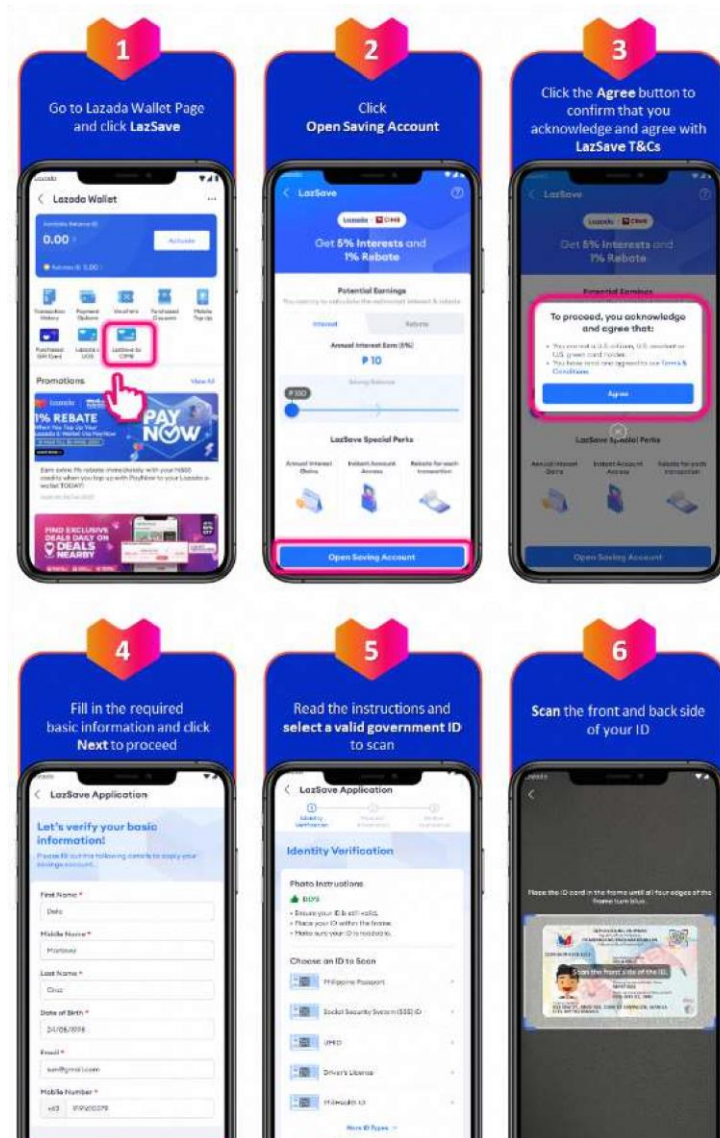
1

Go to Lazada Wallet Page and click **LazSave**

Lazada Wallet

0.00

Activate

Promotions

View All

Lazada

1% REBATE

PAY NOW

FIND EXCLUSIVE DEALS DAILY ON DEALS NEARBY

2

Click **Open Saving Account**

LazSave

Lazada CIMB

Get 5% Interests and 1% Rebate

Potential Earnings

Interest

Rebate

Annual Interest Earn (5%)

₱ 10

₱100

LazSave Special Perks

Annual Interest Gains

Instant Account Access

Rebate for each transaction

Open Saving Account

3

Click the **Agree** button to confirm that you acknowledge and agree with **LazSave T&Cs**

LazSave

Lazada CIMB

Get 5% Interests and 1% Rebate

To proceed, you acknowledge and agree that:

Agree

LazSave Special Perks

Open Saving Account

4

Fill in the required basic information and click **Next** to proceed

LazSave Application

Let's verify your basic information!

First Name *

Dela

Middle Name *

Martinez

Last Name *

Cruz

Date of Birth *

24/08/1998

Email *

Mobile Number *

+63

5

Read the instructions and **select a valid government ID** to scan

LazSave Application

Identity Verification

Photo Instructions

DO'S

Choose an ID to Scan

Philippine Passport

Social Security System (SSS) ID

UMID

Driver's License

PhilHealth ID

More ID Types

6

**Scan** the front and back side of your ID

Place the ID card in the frame until all four edges of the frame turn blue.

Scan the front side of the ID.